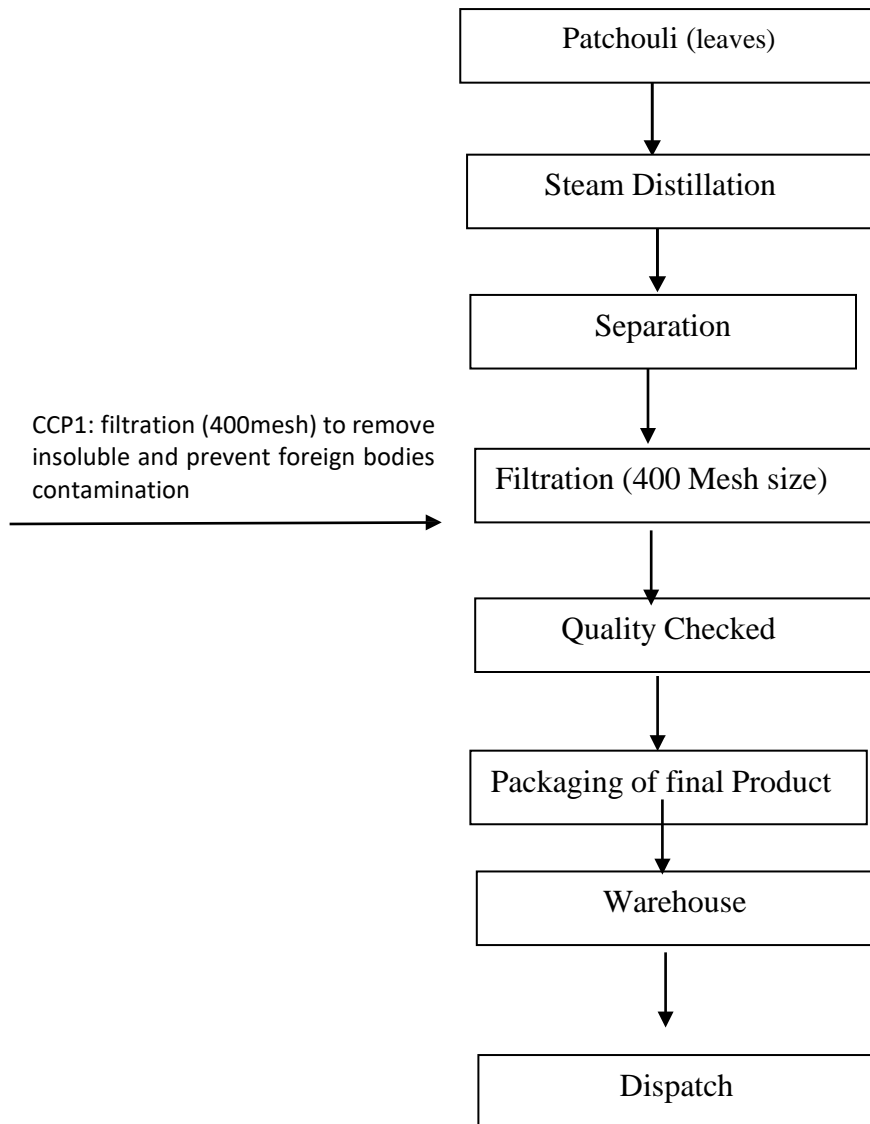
Patchouli (leaves)

Steam Distillation

Separation

CCP1: filtration (400mesh) to remove insoluble and prevent foreign bodies contamination

Filtration (400 Mesh size)

Quality Checked

Packaging of final Product

Warehouse

Dispatch